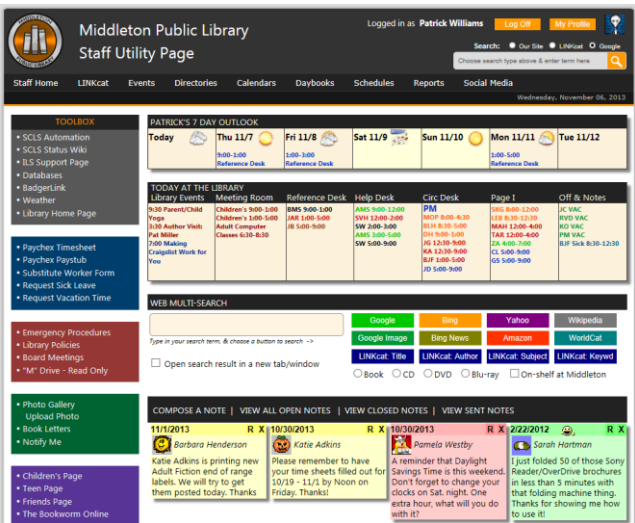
MIDDLETON PUBLIC LIBRARY

Middleton Public Library
Staff Utility Page

Logged in as Patrick Williams Log Off My Profile

Search: Our Site LINKcat Google

Choose search type above & enter term here

Staff Home LINKcat Events Directories Calendars Daybooks Schedules Reports Social Media

Wednesday, November 06, 2013

TOOLBOX
• SCLS Automation
• SCLS Status Wiki
• ILS Support Page
• Databases
• BadgerLink
• Weather
• Library Home Page

• Paychex Timesheet
• Paychex Paystub
• Substitute Worker Form
• Request Sick Leave
• Request Vacation Time

• Emergency Procedures
• Library Policies
• Board Meetings
• "M" Drive - Read Only

• Photo Gallery
Upload Photo
• Book Letters
• Notify Me

• Children's Page
• Teen Page
• Friends Page
• The Bookworm Online

PATRICK'S 7 DAY OUTLOOK

| Today | Thu 11/7 | Fri 11/8 | Sat 11/9 | Sun 11/10 | Mon 11/11 | Tue 11/12 |
|---|---|---|---|---|---|---|
| | 9:00-1:00 Reference Desk | 1:00-3:00 Reference Desk | | | 1:00-5:00 Reference Desk | |

TODAY AT THE LIBRARY

| Library Events | Meeting Room | Reference Desk | Help Desk | Circ Desk | Page I | Off & Notes |
|---|---|---|---|---|---|---|
| 9:30 Parent/Child Yoga<br>3:30 Author Visit: Pat Miller<br>7:00 Making Craigslist Work for You | Children's 9:00-1:00<br>Children's 3:00-5:00<br>Adult Computer Classes 6:30-8:30 | BMS 9:00-1:00<br>JAR 1:00-5:00<br>JB 5:00-9:00 | AMS 9:00-12:00<br>SVH 12:00-2:00<br>SW 2:00-3:00<br>AMS 3:00-5:00<br>SW 5:00-9:00 | PM<br>MOP 8:00-6:30<br>BLH 8:30-5:00<br>DH 9:00-1:00<br>JG 12:30-9:00<br>KA 12:30-9:00<br>BJF 1:00-5:00<br>JD 5:00-9:00 | SKG 8:00-12:00<br>LEB 8:30-12:30<br>MAH 12:00-4:00<br>ZA 4:00-7:00<br>CL 5:00-9:00<br>GS 5:00-9:00 | JC VAC<br>RVD VAC<br>KO VAC<br>PM VAC<br>BJF Sick 8:30-12:30 |

WEB MULTI-SEARCH

Type in your search term, & choose a button to search ->

Open search result in a new tab/window

Google Bing Yahoo Wikipedia
Google Image Bing News Amazon WorldCat
LINKcat: Title LINKcat: Author LINKcat: Subject LINKcat: Keywd
Book CD DVD Blu-ray On-shelf at Middleton

COMPOSE A NOTE | VIEW ALL OPEN NOTES | VIEW CLOSED NOTES | VIEW SENT NOTES

11/1/2013 R X
Barbara Henderson
Katie Adkins is printing new Adult Fiction end of range labels. We will try to get them posted today. Thanks

10/30/2013 R X
Katie Adkins
Please remember to have your time sheets filled out for 10/19 - 11/1 by Noon on Friday. Thanks!

10/30/2013 R X
Pamela Westby
A reminder that Daylight Savings Time is this weekend. Don't forget to change your clocks on Sat. night. One extra hour, what will you do with it?

2/22/2012 R X
Sarah Hartman
I just folded 50 of those Sony Reader/OverDrive brochures in less than 5 minutes with that folding machine thing. Thanks for showing me how to use it!